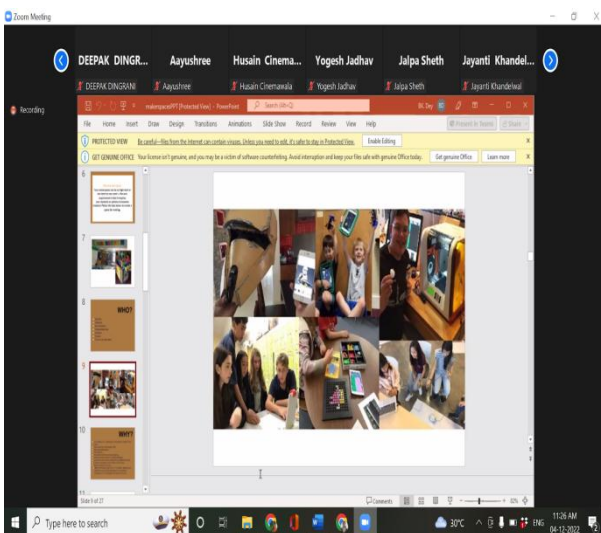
Zoom Meeting

DEEPAK DINGR... Aayushree Husain Cinema... Yogesh Jadhav Jalpa Sheth Jayanti Khandel...

DEEPAK DINGRANI Aayushree Husain Cinemawala Yogesh Jadhav Jalpa Sheth Jayanti Khandelwal

Recording

makerspacePPT [Protected View] - PowerPoint Search (Alt+Q)

File Home Insert Draw Design Transitions Animations Slide Show Record Review View Help

PROTECTED VIEW Be careful—files from the Internet can contain viruses. Unless you need to edit, it's safer to stay in Protected View. Enable Editing

GET GENUINE OFFICE Your license isn't genuine, and you may be a victim of software counterfeiting. Avoid interruption and keep your files safe with genuine Office today. Get genuine Office Learn more

6

7

8 WHO?

9

10 WHY?

11

Slide 9 of 27

Comments

Type here to search

30°C ENG 11:26 AM 04-12-2022